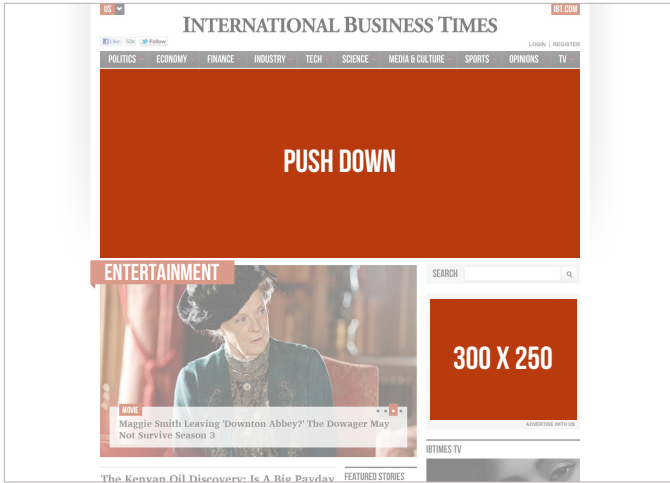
US

INTERNATIONAL BUSINESS TIMES

IBT.COM

Like 92k Follow

LOGIN | REGISTER

POLITICS ECONOMY FINANCE INDUSTRY TECH SCIENCE MEDIA & CULTURE SPORTS OPINIONS TV

PUSH DOWN

ENTERTAINMENT

MOVIE

Maggie Smith Leaving 'Downton Abbey?' The Dowager May Not Survive Season 3

SEARCH

300 X 250

ADVERTISE WITH US

IBTIMES TV

The Kenyan Oil Discovery: Is A Big Payday

FEATURED STORIES